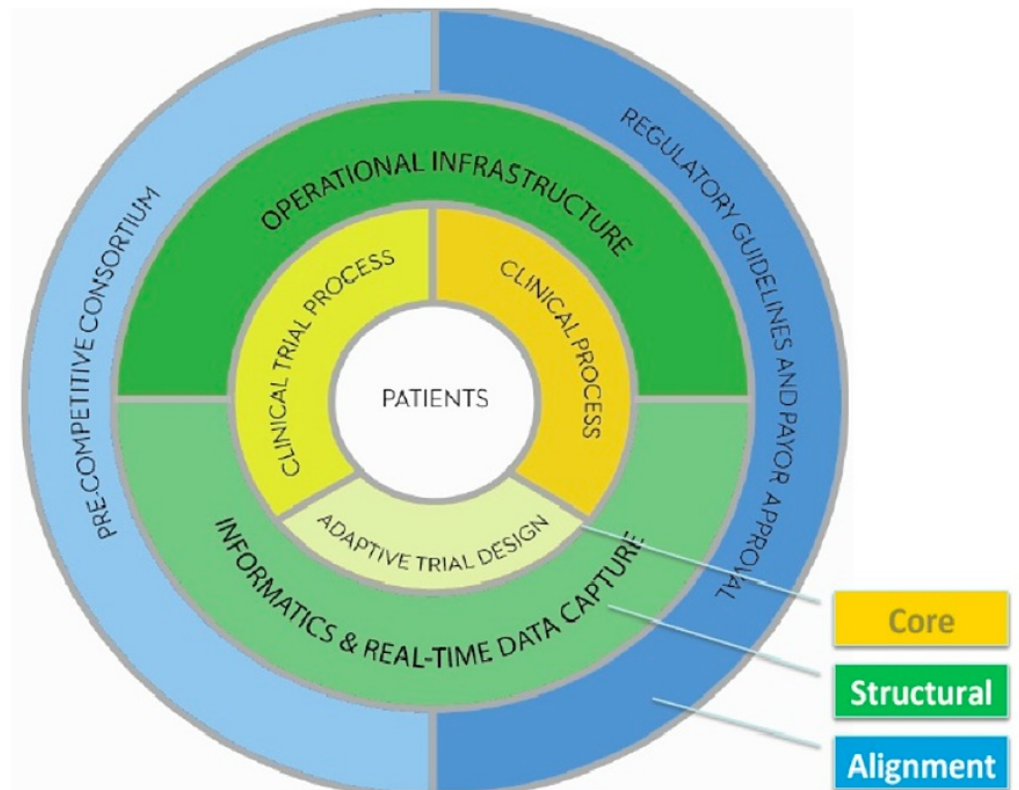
PRE-COMPETITIVE CONSORTIUM

REGULATORY GUIDELINES AND PAYOR APPROVAL

OPERATIONAL INFRASTRUCTURE

CLINICAL TRIAL PROCESS

CLINICAL PROCESS

PATIENTS

ADAPTIVE TRIAL DESIGN

INFORMATICS & REAL-TIME DATA CAPTURE

Core

Structural

Alignment